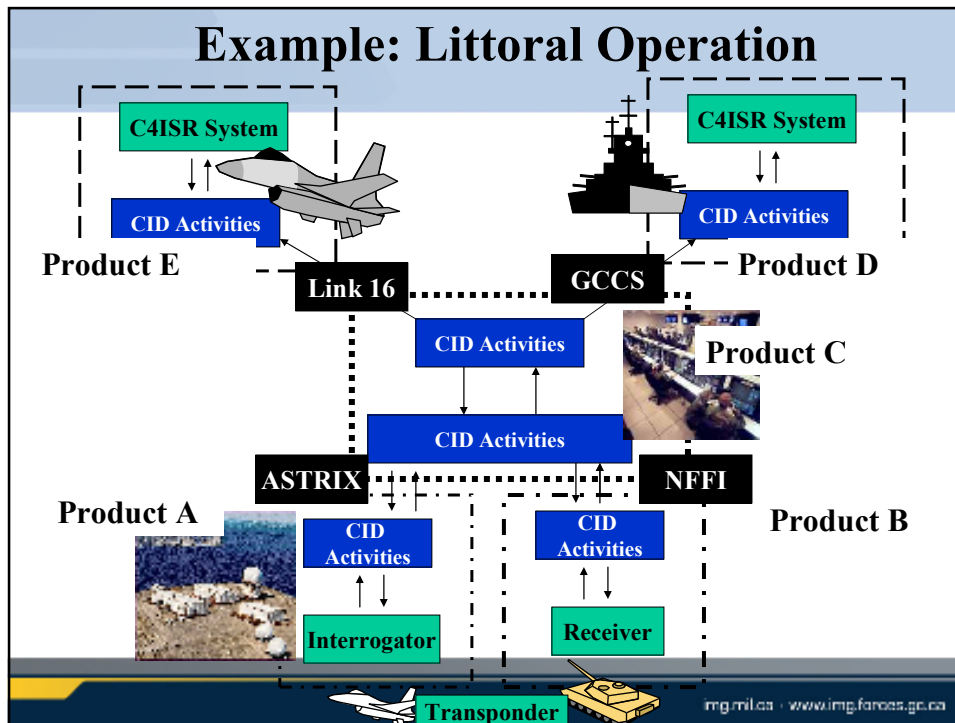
Example: Littoral Operation

C4ISR System

CID Activities

Product E

C4ISR System

CID Activities

Product D

Link 16

GCCS

CID Activities

Product C

CID Activities

ASTRIX

NFFI

Product A

CID Activities

Interrogator

CID Activities

Receiver

Product B

Transponder

img.mil.ca · www.img.forces.gc.ca